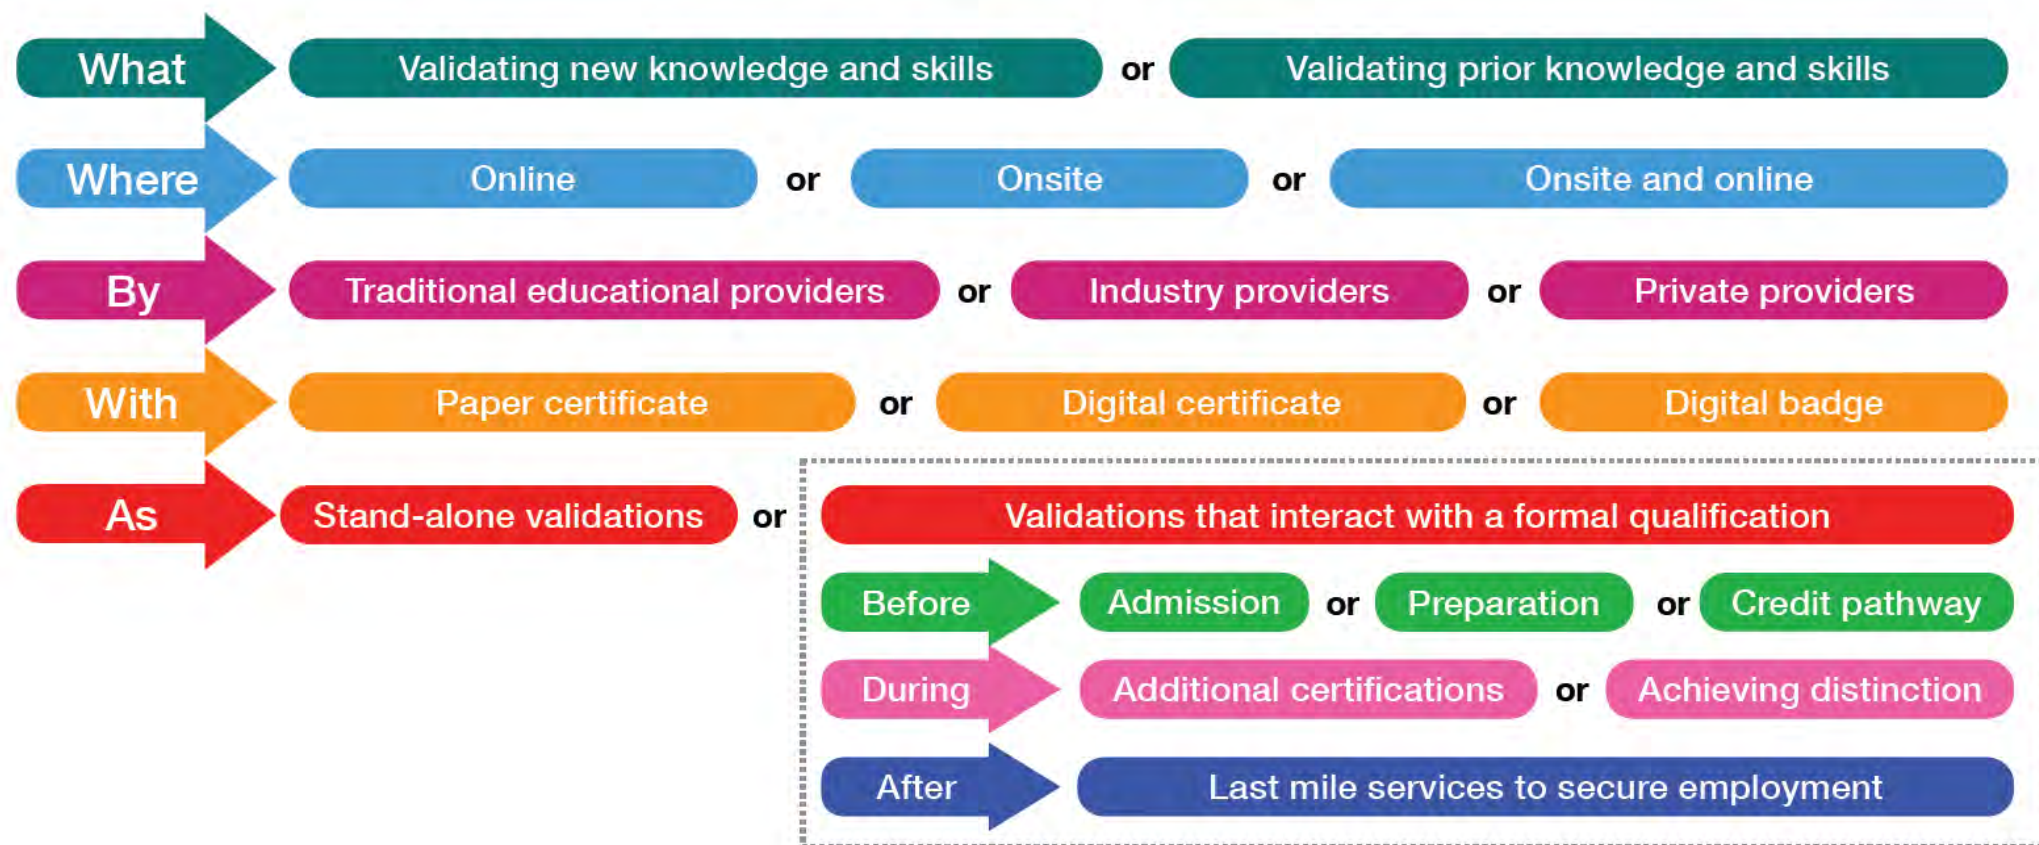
What Validating new knowledge and skills or Validating prior knowledge and skills

Where Online or Onsite or Onsite and online

By Traditional educational providers or Industry providers or Private providers

With Paper certificate or Digital certificate or Digital badge

As Stand-alone validations or Validations that interact with a formal qualification

Before Admission or Preparation or Credit pathway

During Additional certifications or Achieving distinction

After Last mile services to secure employment